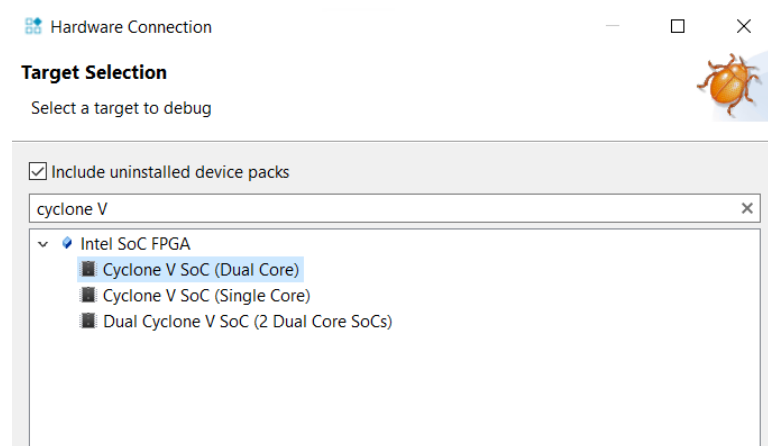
Hardware Connection

Target Selection

Select a target to debug

Include uninstalled device packs

cyclone V

Intel SoC FPGA

Cyclone V SoC (Dual Core)

Cyclone V SoC (Single Core)

Dual Cyclone V SoC (2 Dual Core SoCs)